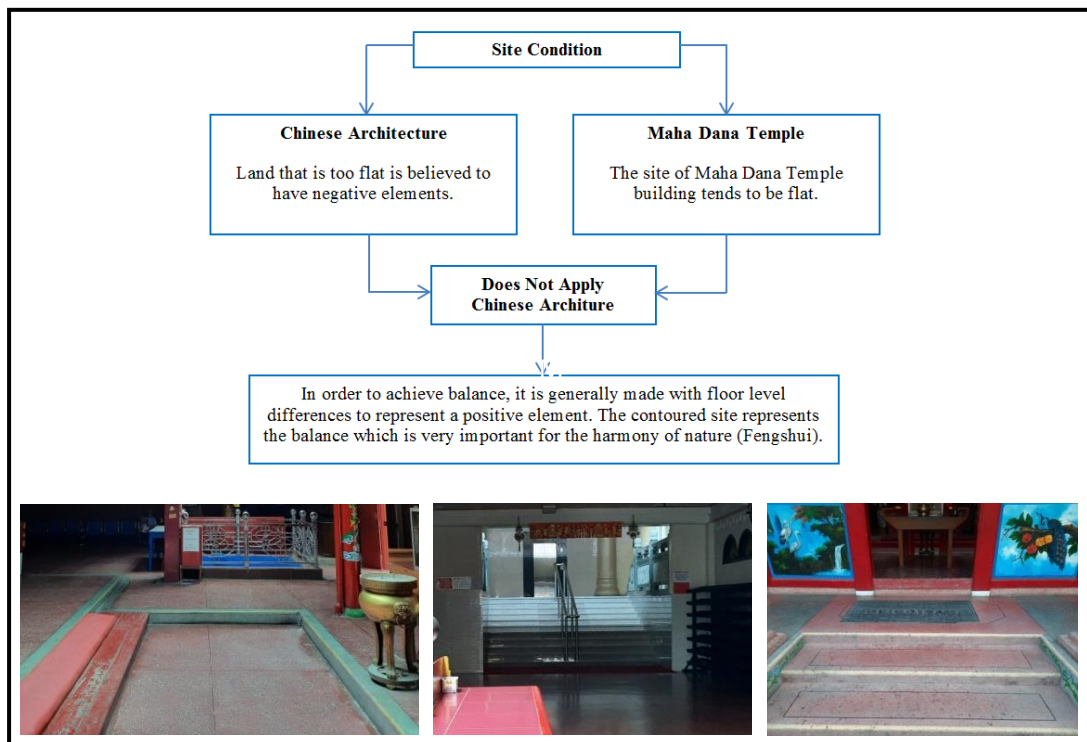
Site Condition

Chinese Architecture

Land that is too flat is believed to have negative elements.

Maha Dana Temple

The site of Maha Dana Temple building tends to be flat.

Does Not Apply Chinese Architure

In order to achieve balance, it is generally made with floor level differences to represent a positive element. The contoured site represents the balance which is very important for the harmony of nature (Fengshui).